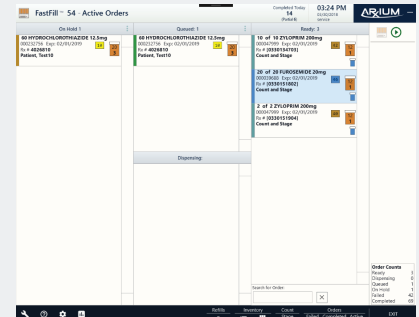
FastFill™ 54 · Active Orders

Completed Today 54 (Period 8)

03:24 PM 03/06/2019 service

ARXIUM

On Hold: 1

60 HYDROCHLOROTHIAZIDE 12.5mg
00232756 Exp: 02/01/2019
Rx # 4026810
Patient, Test10

Queued: 1

60 HYDROCHLOROTHIAZIDE 12.5mg
00232756 Exp: 02/01/2019
Rx # 4026810
Patient, Test10

Ready: 3

10 of 10 ZYLOPRIM 200mg
00047999 Exp: 02/01/2019
Rx # (03301547D3)
Count and Stage

20 of 20 FUROSEMIDE 20mg
00039600 Exp: 02/01/2019
Rx # (03301S1002)
Count and Stage

2 of 2 ZYLOPRIM 200mg
00047999 Exp: 02/01/2019
Rx # (03301S1004)
Count and Stage

Dispensing

Search for Order

Order Counts
Ready 3
Dispensing 0
Queued 1
On Hold 1
Failed 42
Completed 69

Refills
Inventory
Count
Orders
Failed Completed Active
EXIT